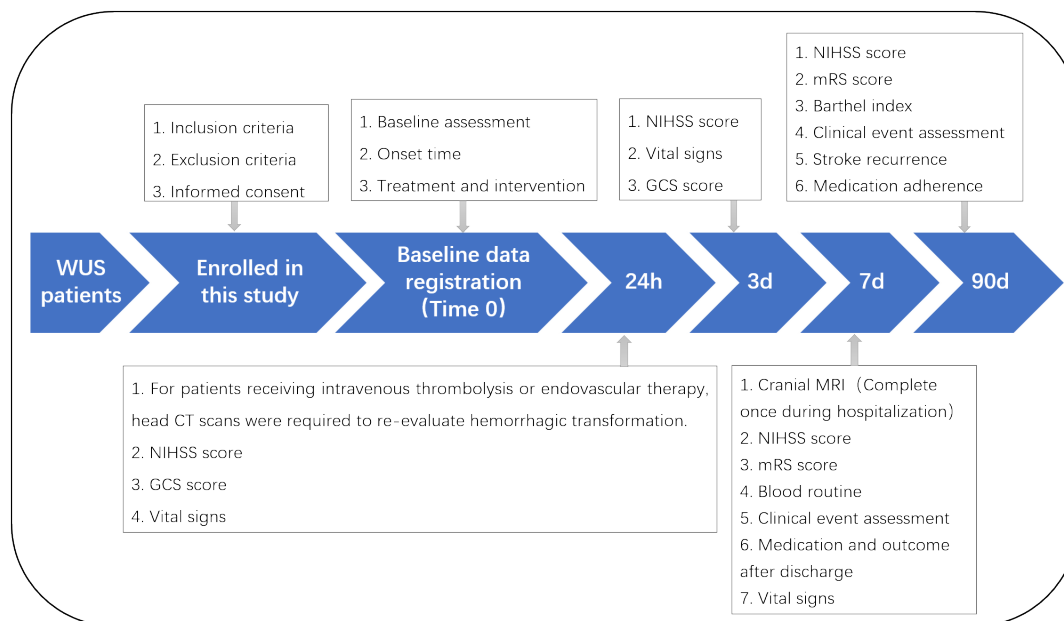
1. Inclusion criteria
2. Exclusion criteria
3. Informed consent

1. Baseline assessment
2. Onset time
3. Treatment and intervention

1. NIHSS score
2. Vital signs
3. GCS score

1. NIHSS score
2. mRS score
3. Barthel index
4. Clinical event assessment
5. Stroke recurrence
6. Medication adherence

WUS patients

Enrolled in this study

Baseline data registration（Time 0）

24h

3d

7d

90d

1. For patients receiving intravenous thrombolysis or endovascular therapy, head CT scans were required to re-evaluate hemorrhagic transformation.
2. NIHSS score
3. GCS score
4. Vital signs

1. Cranial MRI（Complete once during hospitalization）
2. NIHSS score
3. mRS score
4. Blood routine
5. Clinical event assessment
6. Medication and outcome after discharge
7. Vital signs